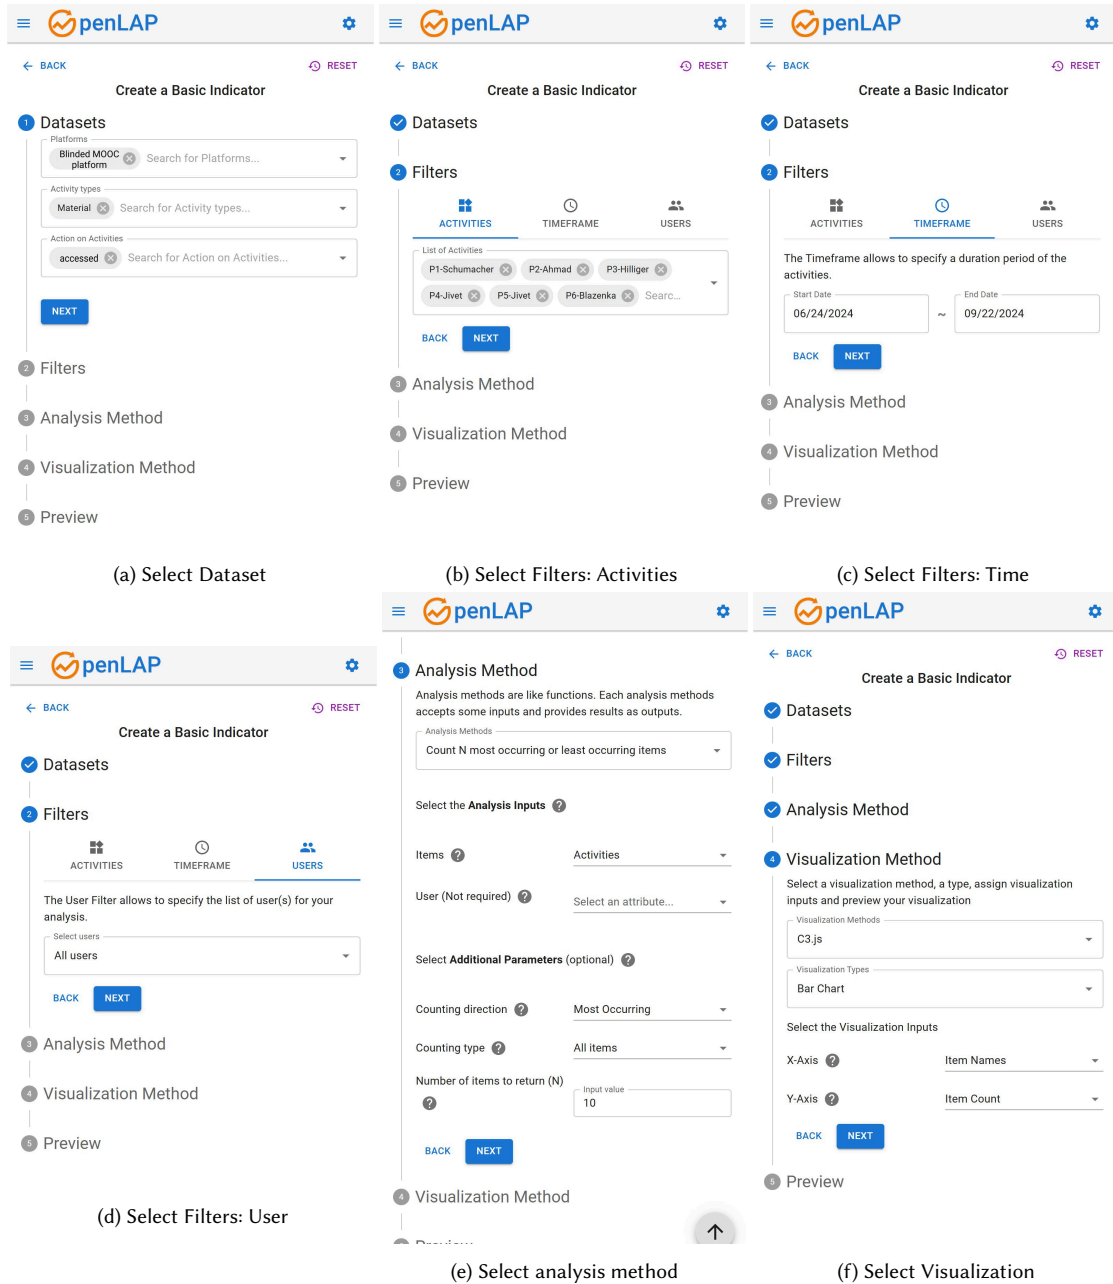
penLAP

← BACK RESET

Create a Basic Indicator

1 Datasets

Platforms
Blinded MOOC platform Search for Platforms...

Activity types
Material Search for Activity types...

Action on Activities
accessed Search for Action on Activities...

NEXT

2 Filters

3 Analysis Method

4 Visualization Method

5 Preview

(a) Select Dataset

penLAP

← BACK RESET

Create a Basic Indicator

Datasets

2 Filters

ACTIVITIES TIMEFRAME USERS

List of Activities
P1-Schumacher P2-Ahmad P3-Hilliger P4-Jivet P5-Jivet P6-Blazenka Searc...

BACK NEXT

3 Analysis Method

4 Visualization Method

5 Preview

(b) Select Filters: Activities

penLAP

← BACK RESET

Create a Basic Indicator

Datasets

2 Filters

ACTIVITIES TIMEFRAME USERS

The Timeframe allows to specify a duration period of the activities.

Start Date
06/24/2024 ~ End Date
09/22/2024

BACK NEXT

3 Analysis Method

4 Visualization Method

5 Preview

(c) Select Filters: Time

penLAP

← BACK RESET

Create a Basic Indicator

Datasets

2 Filters

ACTIVITIES TIMEFRAME USERS

The User Filter allows to specify the list of user(s) for your analysis.

Select users
All users

BACK NEXT

3 Analysis Method

4 Visualization Method

5 Preview

(d) Select Filters: User

penLAP

3 Analysis Method

Analysis methods are like functions. Each analysis methods accepts some inputs and provides results as outputs.

Analysis Methods
Count N most occurring or least occurring items

Select the Analysis Inputs ?

Items ? Activities

User (Not required) ? Select an attribute...

Select Additional Parameters (optional) ?

Counting direction ? Most Occurring

Counting type ? All items

Number of items to return (N) ?
Input value
10

BACK NEXT

4 Visualization Method

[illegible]

(e) Select analysis method

penLAP

← BACK RESET

Create a Basic Indicator

Datasets

Filters

Analysis Method

4 Visualization Method

Select a visualization method, a type, assign visualization inputs and preview your visualization

Visualization Methods
C3.js

Visualization Types
Bar Chart

Select the Visualization Inputs

X-Axis ? Item Names

Y-Axis ? Item Count

BACK NEXT

5 Preview

(f) Select Visualization